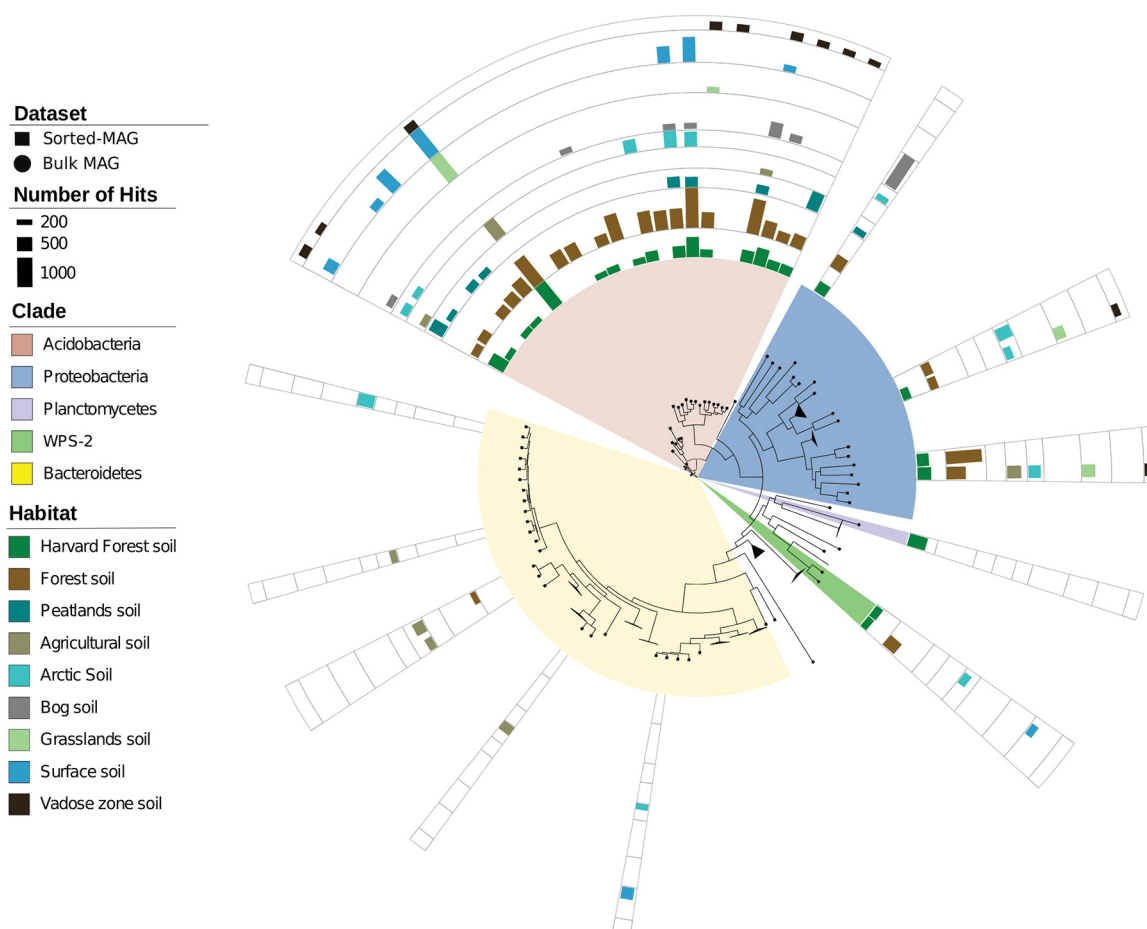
Dataset
Sorted-MAG
Bulk MAG
Number of Hits
200
500
1000
Clade
Acidobacteria
Proteobacteria
Planctomycetes
WPS-2
Bacteroidetes
Habitat
Harvard Forest soil
Forest soil
Peatlands soil
Agricultural soil
Arctic Soil
Bog soil
Grasslands soil
Surface soil
Vadose zone soil